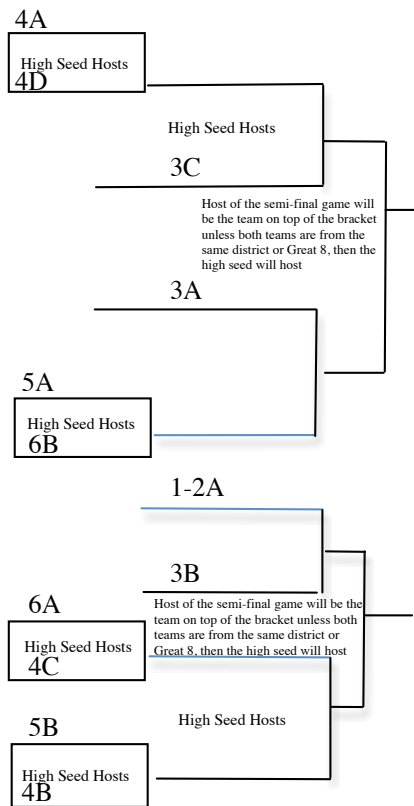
4A
High Seed Hosts
4D

High Seed Hosts

3C

Host of the semi-final game will be the team on top of the bracket unless both teams are from the same district or Great 8, then the high seed will host

3A

5A
High Seed Hosts
6B

1-2A

3B

6A
High Seed Hosts
4C

Host of the semi-final game will be the team on top of the bracket unless both teams are from the same district or Great 8, then the high seed will host

5B

High Seed Hosts

High Seed Hosts
4B